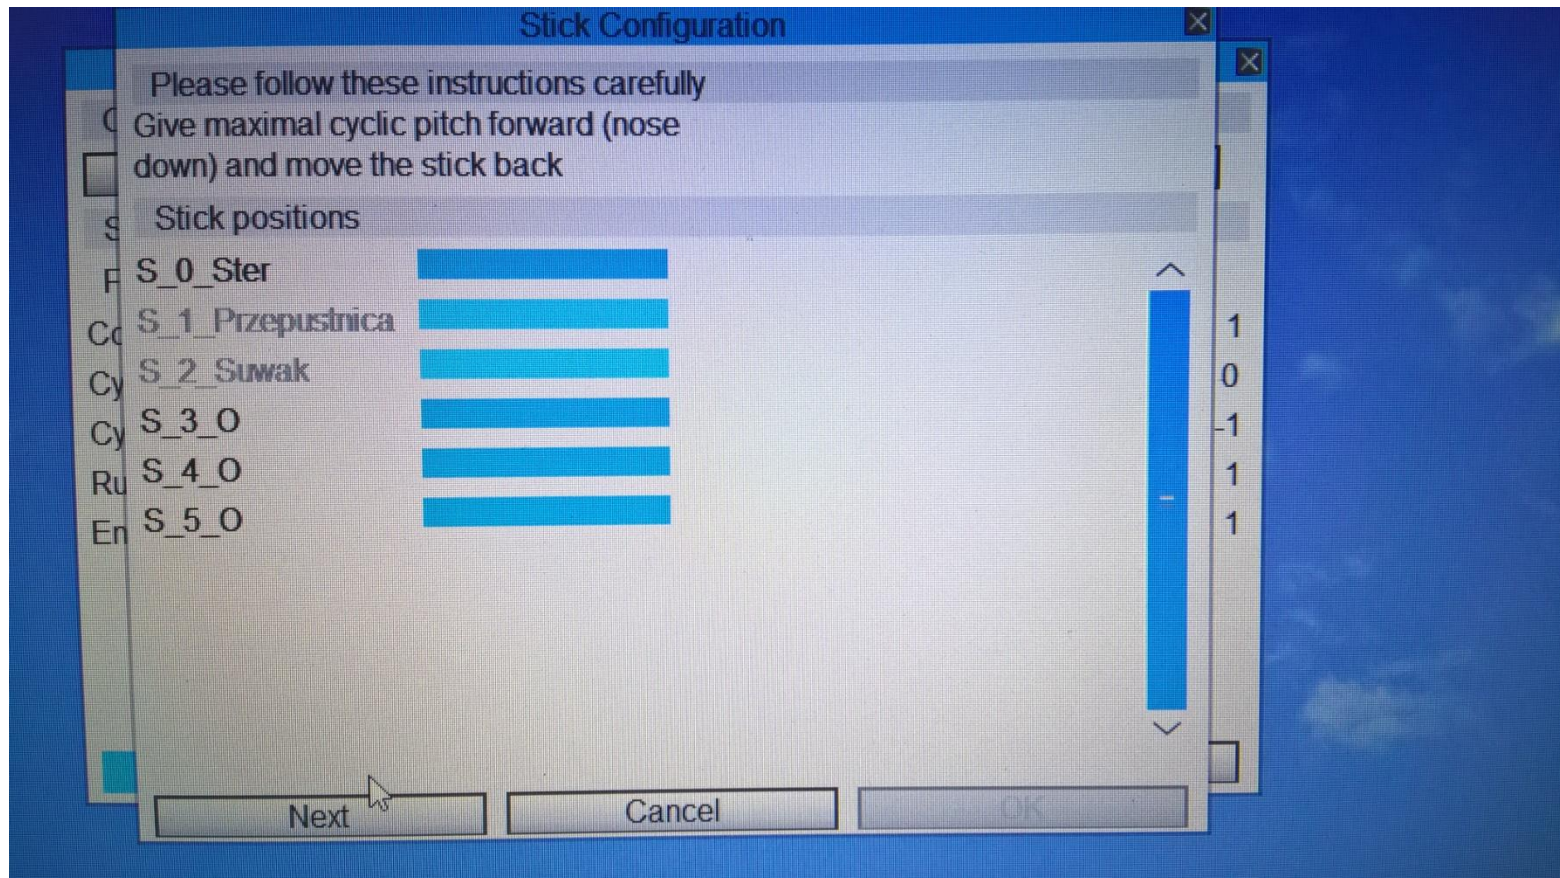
Stick Configuration

Please follow these instructions carefully

Give maximal cyclic pitch forward (nose down) and move the stick back

Stick positions

S_0_Ster
S_1_Przepustnica
S_2_Suwak
S_3_O
S_4_O
S_5_O

Next
Cancel
OK

C
S
F
Co
Cy
Cy
Ru
En

1
0
-1
1
1